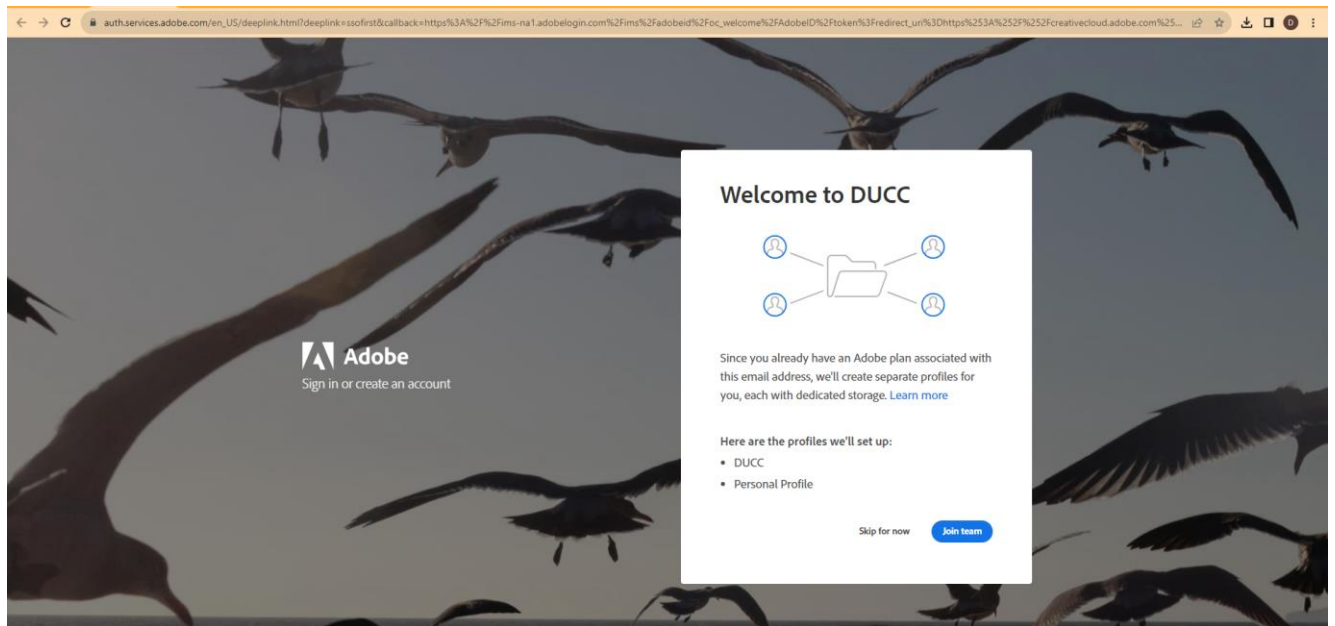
auth.services.adobe.com/en_US/deeplink.html?deeplink=ssofirst&callback=https%3A%2F%2Fims-na1.adobelogin.com%2Fims%2Fadobeid%2Foc_welcome%2FAdobeID%2Ftoken%3Fredirect_uri%3Dhttps%253A%252F%252Fcreativecloud.adobe.com%25...

Adobe
Sign in or create an account

Welcome to DUCC

Since you already have an Adobe plan associated with this email address, we'll create separate profiles for you, each with dedicated storage. Learn more

Here are the profiles we'll set up:
• DUCC
• Personal Profile

Skip for now
Join team